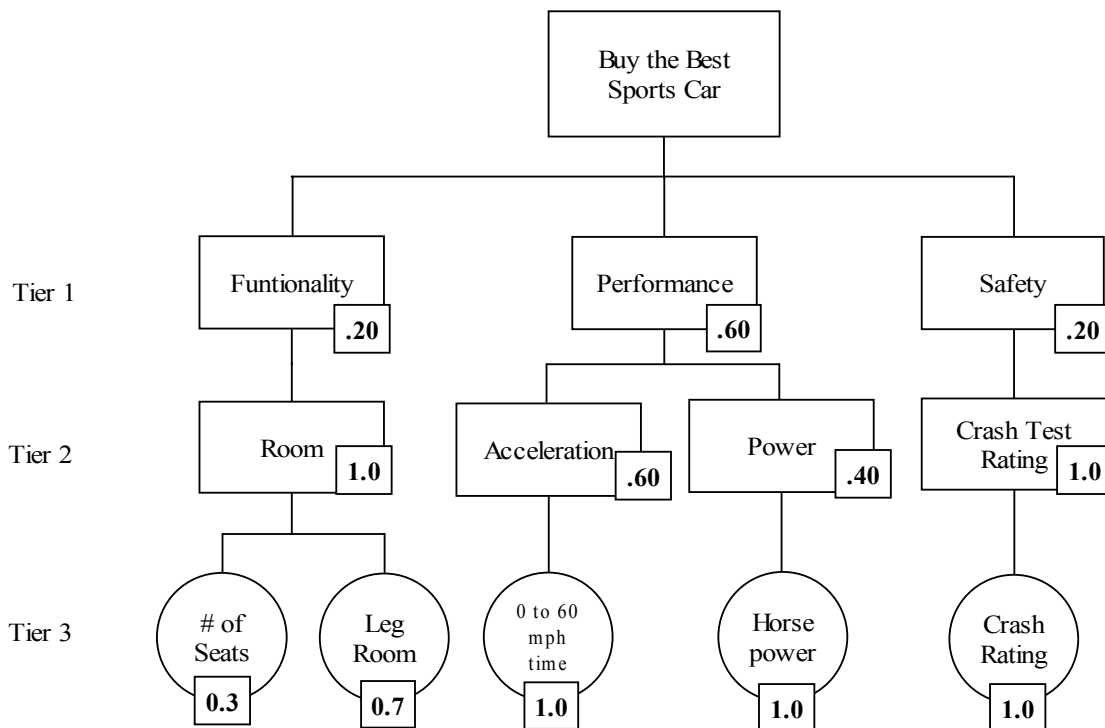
Buy the Best Sports Car

Tier 1

Funtionality
.20

Performance
.60

Safety
.20

Tier 2

Room
1.0

Acceleration
.60

Power
.40

Crash Test Rating
1.0

Tier 3

# of Seats
0.3

Leg Room
0.7

0 to 60 mph time
1.0

Horse power
1.0

Crash Rating
1.0